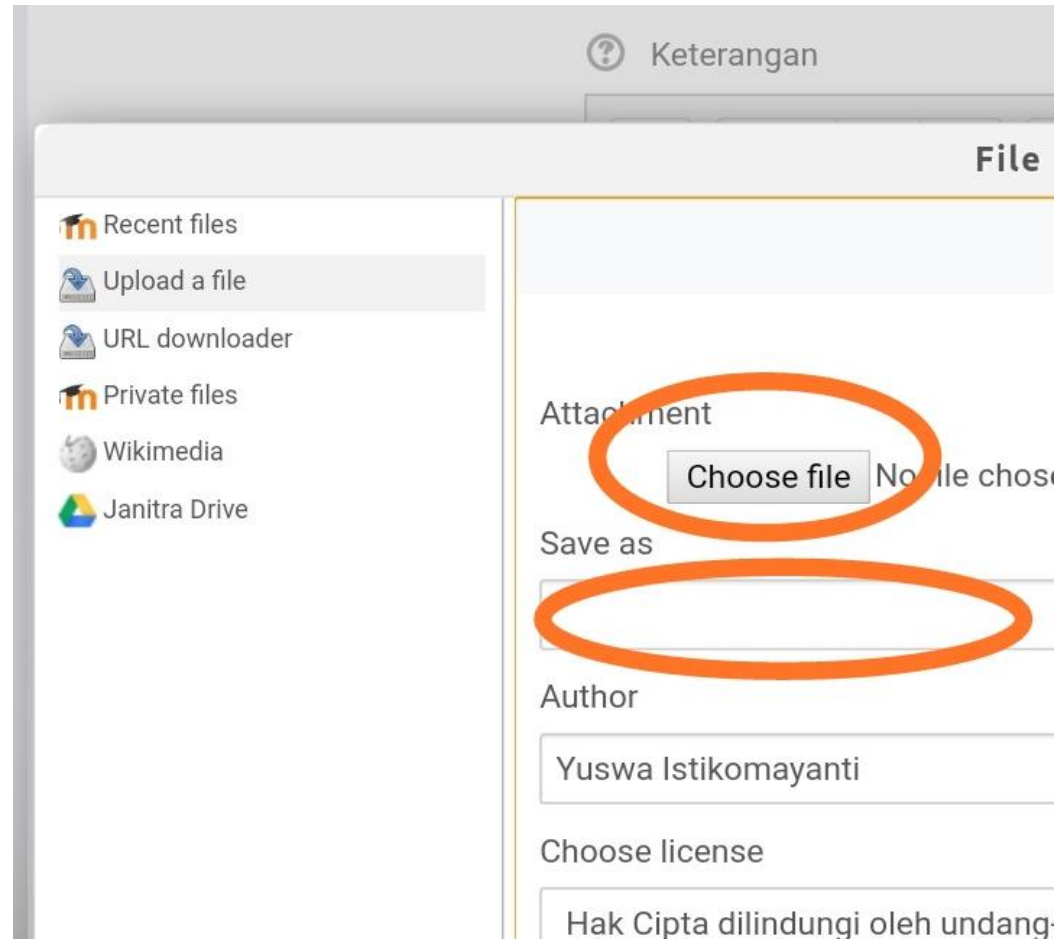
Keterangan

File

Recent files
Upload a file
URL downloader
Private files
Wikimedia
Janitra Drive

Atta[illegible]ment
Choose file No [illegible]ile chos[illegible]

Save as

Author
Yuswa Istikomayanti

Choose license
Hak Cipta dilindungi oleh undang-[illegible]